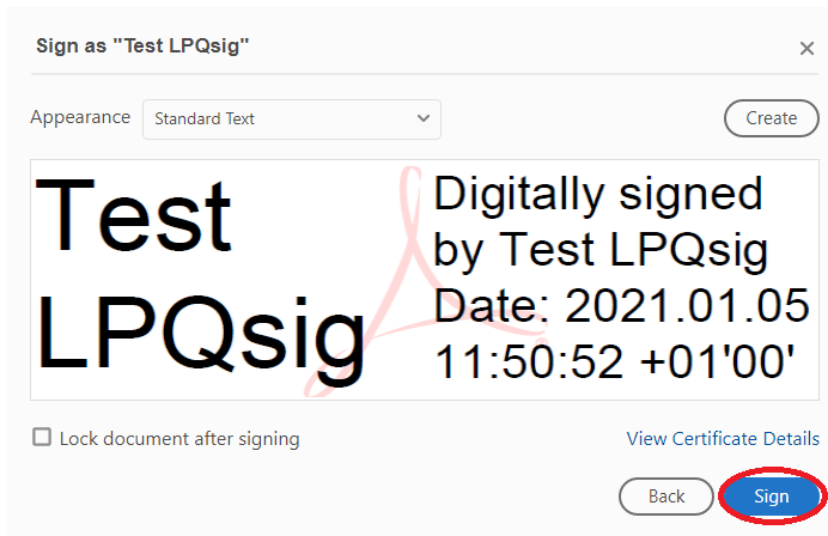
Sign as "Test LPQsig"

×

Appearance Standard Text

Create

Test LPQsig

Digitally signed by Test LPQsig Date: 2021.01.05 11:50:52 +01'00'

Lock document after signing

View Certificate Details

Back

Sign